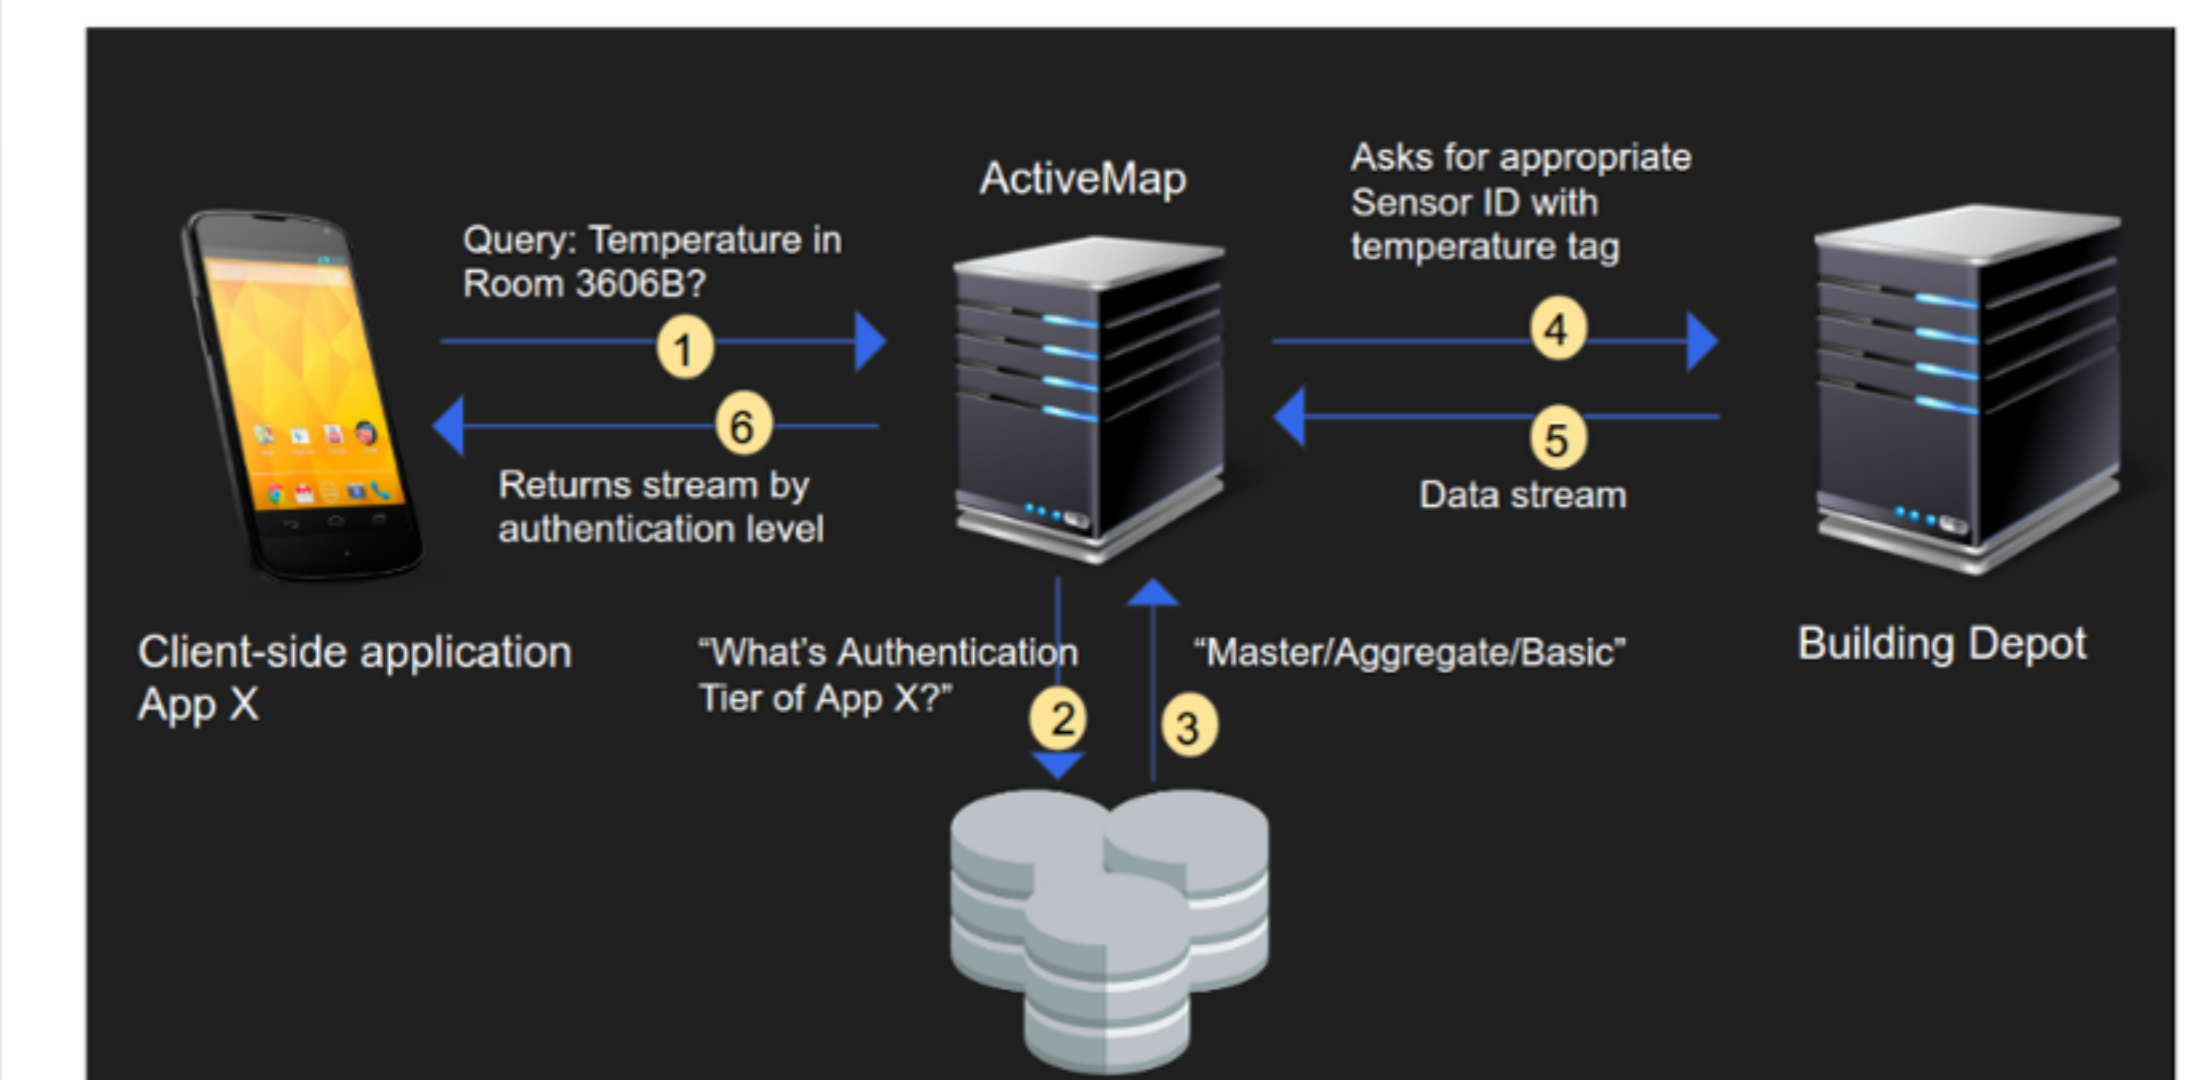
ActiveMap

Asks for appropriate Sensor ID with temperature tag

Query: Temperature in Room 3606B?

1

4

6

5

Returns stream by authentication level

Data stream

Client-side application App X

"What's Authentication Tier of App X?"

"Master/Aggregate/Basic"

Building Depot

2

3